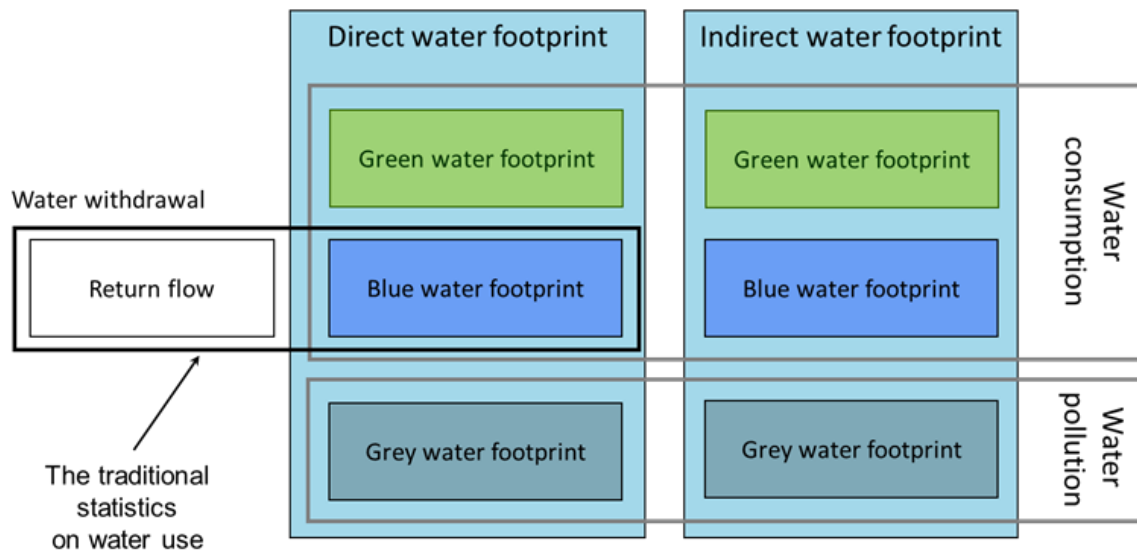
Direct water footprint

Indirect water footprint

Green water footprint

Green water footprint

Water consumption

Water withdrawal

Return flow

Blue water footprint

Blue water footprint

Grey water footprint

Grey water footprint

Water pollution

The traditional statistics on water use